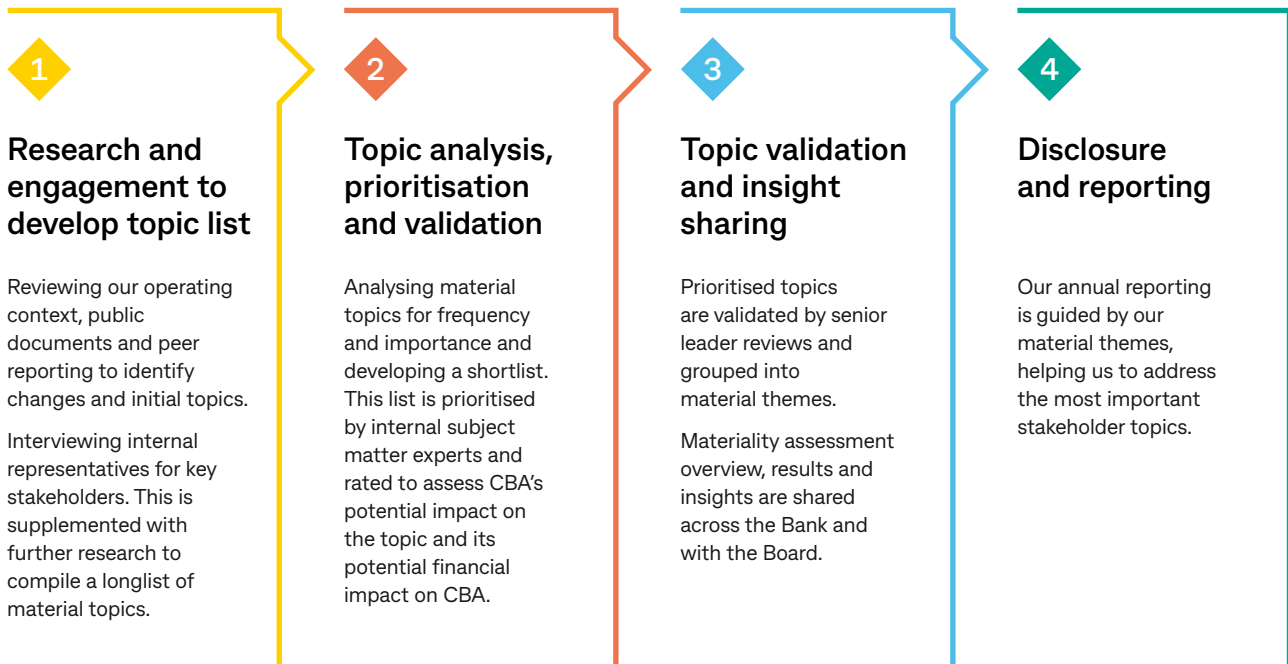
1

Research and engagement to develop topic list

Reviewing our operating context, public documents and peer reporting to identify changes and initial topics.

Interviewing internal representatives for key stakeholders. This is supplemented with further research to compile a longlist of material topics.

2

Topic analysis, prioritisation and validation

Analysing material topics for frequency and importance and developing a shortlist. This list is prioritised by internal subject matter experts and rated to assess CBA's potential impact on the topic and its potential financial impact on CBA.

3

Topic validation and insight sharing

Prioritised topics are validated by senior leader reviews and grouped into material themes.

Materiality assessment overview, results and insights are shared across the Bank and with the Board.

4

Disclosure and reporting

Our annual reporting is guided by our material themes, helping us to address the most important stakeholder topics.